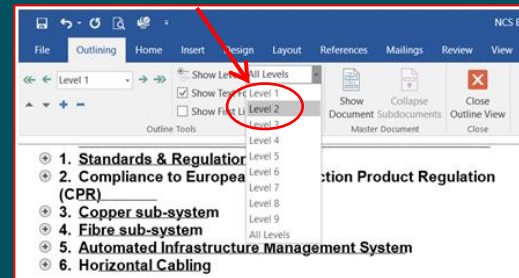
NCS E

File Outlining Home Insert Design Layout References Mailings Review View

Level 1

Show Level: All Levels

Show Text Fo

Show First Li

Outline Tools

Level 1
Level 2
Level 3
Level 4
Level 5
Level 6
Level 7
Level 8
Level 9
All Levels

Show Document

Collapse Subdocuments

Master Document

Close Outline View

Close

1. Standards & Regulation

2. Compliance to Europea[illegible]ction Product Regulation (CPR)

3. Copper sub-system

4. Fibre sub-system

5. Automated Infrastructure Management System

6. Horizontal Cabling